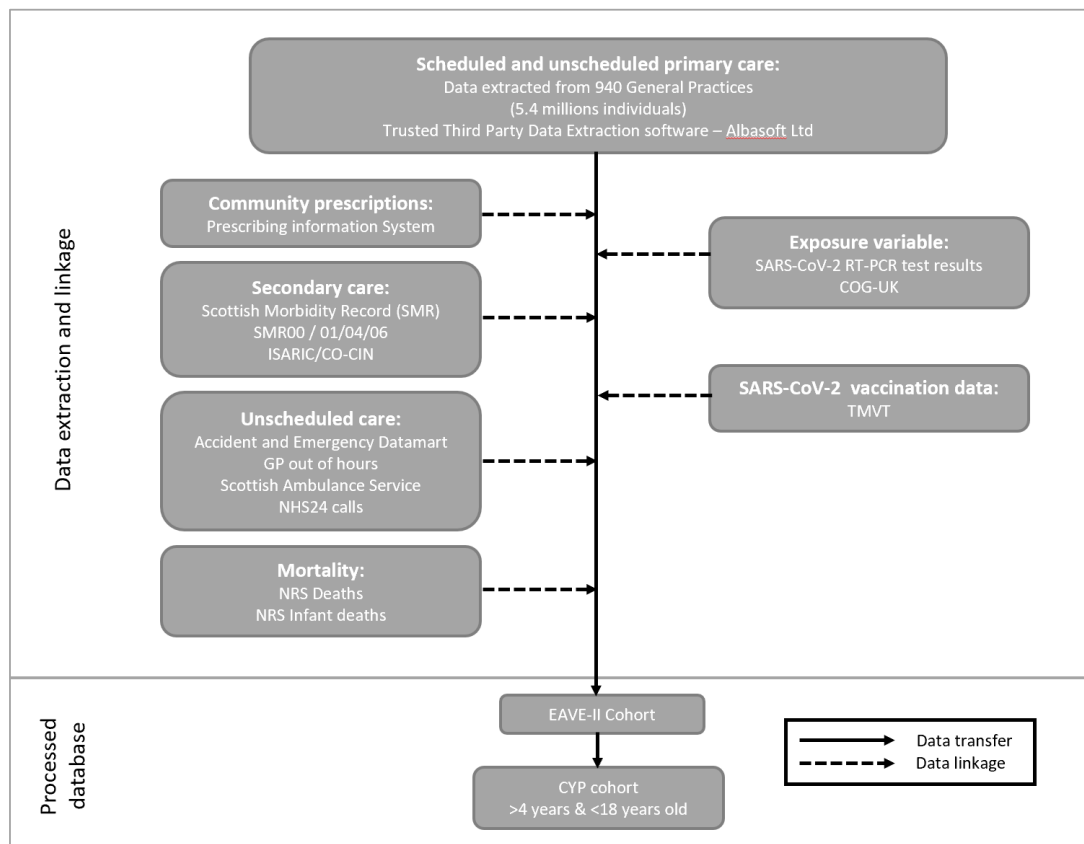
Data extraction and linkage

Scheduled and unscheduled primary care:
Data extracted from 940 General Practices
(5.4 millions individuals)
Trusted Third Party Data Extraction software – Albasoft Ltd

Community prescriptions:
Prescribing information System

Exposure variable:
SARS-CoV-2 RT-PCR test results
COG-UK

Secondary care:
Scottish Morbidity Record (SMR)
SMR00 / 01/04/06
ISARIC/CO-CIN

SARS-CoV-2 vaccination data:
TMVT

Unscheduled care:
Accident and Emergency Datamart
GP out of hours
Scottish Ambulance Service
NHS24 calls

Mortality:
NRS Deaths
NRS Infant deaths

Processed database

EAVE-II Cohort

CYP cohort
>4 years & <18 years old

Data transfer
Data linkage